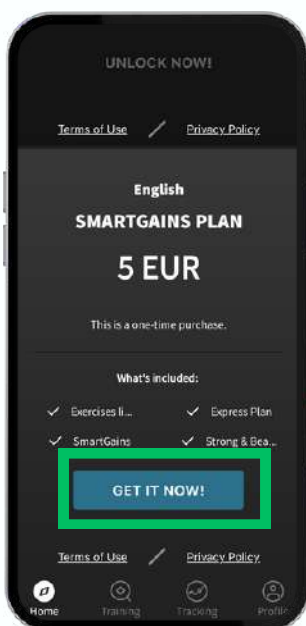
UNLOCK NOW!

Terms of Use / Privacy Policy

English

SMARTGAINS PLAN

5 EUR

This is a one-time purchase.

What's included:

✓ Exercises li...
✓ Express Plan
✓ SmartGains
✓ Strong & Bea...

GET IT NOW!

Terms of Use / Privacy Policy

Home
Training
Tracking
Profile